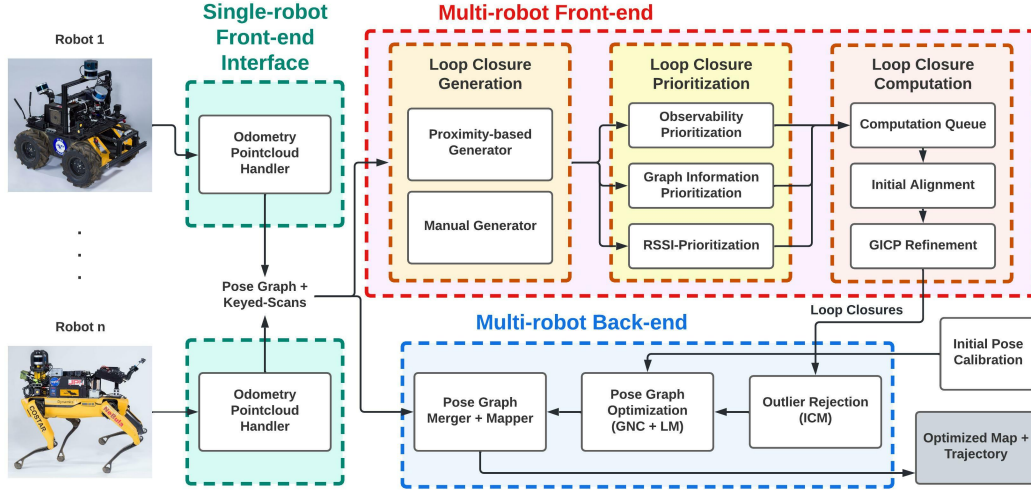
Robot 1

Single-robot Front-end Interface

Multi-robot Front-end

Loop Closure Generation

Loop Closure Prioritization

Loop Closure Computation

Odometry Pointcloud Handler

Proximity-based Generator

Observability Prioritization

Computation Queue

Graph Information Prioritization

Initial Alignment

Manual Generator

RSSI-Prioritization

GICP Refinement

.
.
.

Pose Graph + Keyed-Scans

Loop Closures

Robot n

Multi-robot Back-end

Initial Pose Calibration

Odometry Pointcloud Handler

Pose Graph Merger + Mapper

Pose Graph Optimization (GNC + LM)

Outlier Rejection (ICM)

Optimized Map + Trajectory